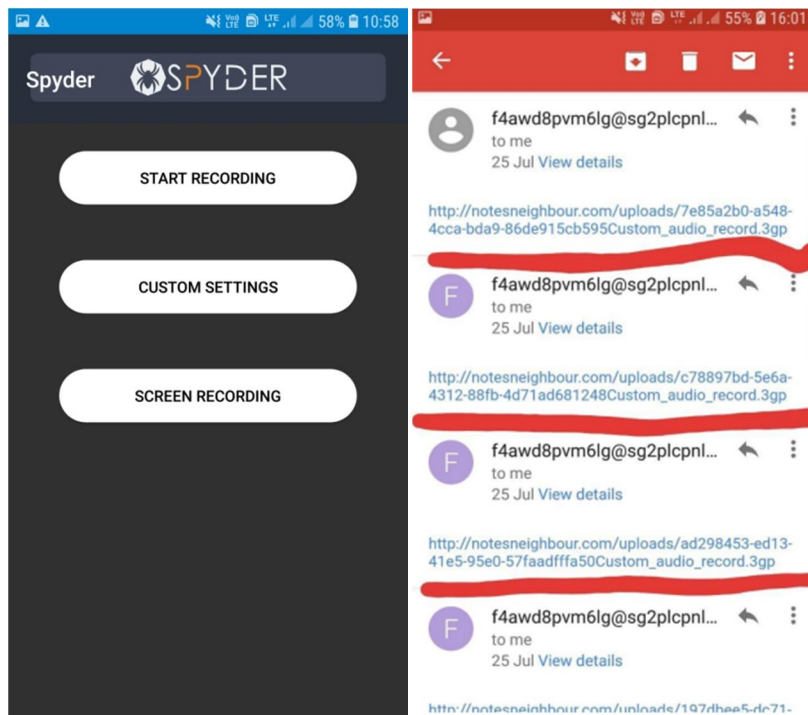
58% 10:58

Spyder SPYDER

START RECORDING

CUSTOM SETTINGS

SCREEN RECORDING

55% 16:01

f4awd8pvm6lg@sg2plcpnl...
to me
25 Jul View details

http://notesneighbour.com/uploads/7e85a2b0-a548-4cca-bda9-86de915cb595Custom_audio_record.3gp

F
f4awd8pvm6lg@sg2plcpnl...
to me
25 Jul View details

http://notesneighbour.com/uploads/c78897bd-5e6a-4312-88fb-4d71ad681248Custom_audio_record.3gp

F
f4awd8pvm6lg@sg2plcpnl...
to me
25 Jul View details

http://notesneighbour.com/uploads/ad298453-ed13-41e5-95e0-57faadfffa50Custom_audio_record.3gp

F
f4awd8pvm6lg@sg2plcpnl...
to me
25 Jul View details

http://notesneighbour.com/uploads/197dbee5-dc71-